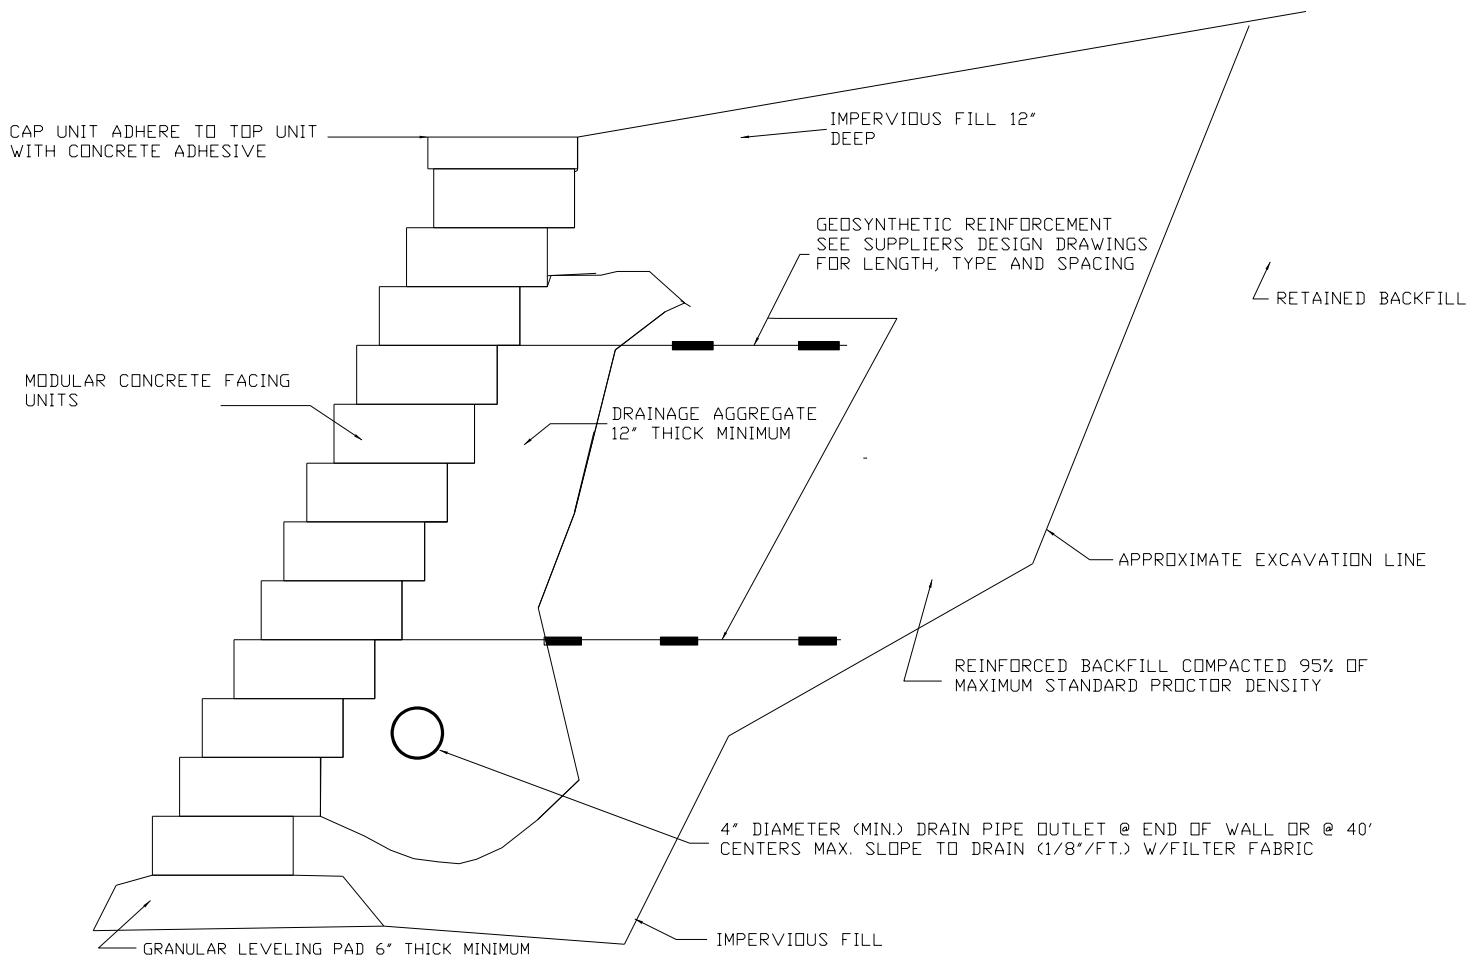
CAP UNIT ADHERE TO TOP UNIT WITH CONCRETE ADHESIVE

IMPERVIOUS FILL 12" DEEP

GEOSYNTHETIC REINFORCEMENT SEE SUPPLIERS DESIGN DRAWINGS FOR LENGTH, TYPE AND SPACING

RETAINED BACKFILL

MODULAR CONCRETE FACING UNITS

DRAINAGE AGGREGATE 12" THICK MINIMUM

APPROXIMATE EXCAVATION LINE

REINFORCED BACKFILL COMPACTED 95% OF MAXIMUM STANDARD PROCTOR DENSITY

4" DIAMETER (MIN.) DRAIN PIPE OUTLET @ END OF WALL OR @ 40' CENTERS MAX. SLOPE TO DRAIN (1/8"/FT.) W/FILTER FABRIC

GRANULAR LEVELING PAD 6" THICK MINIMUM

IMPERVIOUS FILL